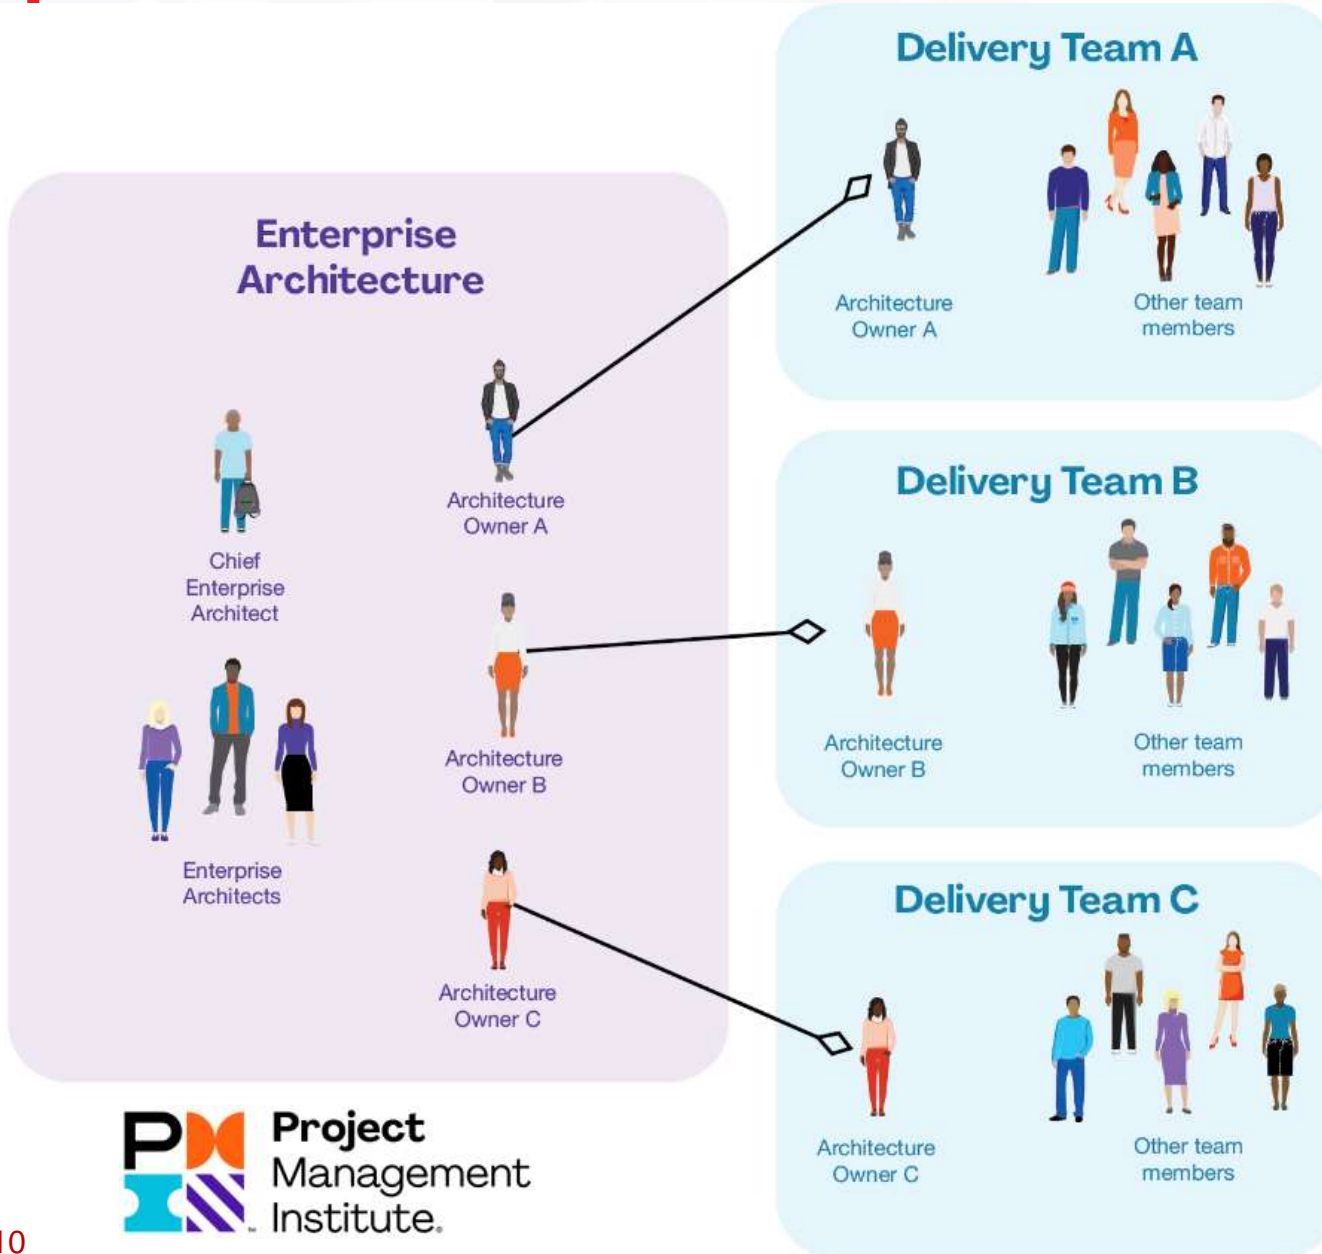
Delivery Team A

Architecture Owner A

Other team members

Enterprise Architecture

Chief Enterprise Architect

Architecture Owner A

Delivery Team B

Architecture Owner B

Other team members

Architecture Owner B

Enterprise Architects

Delivery Team C

Architecture Owner C

Architecture Owner C

Other team members

Project Management Institute.

10